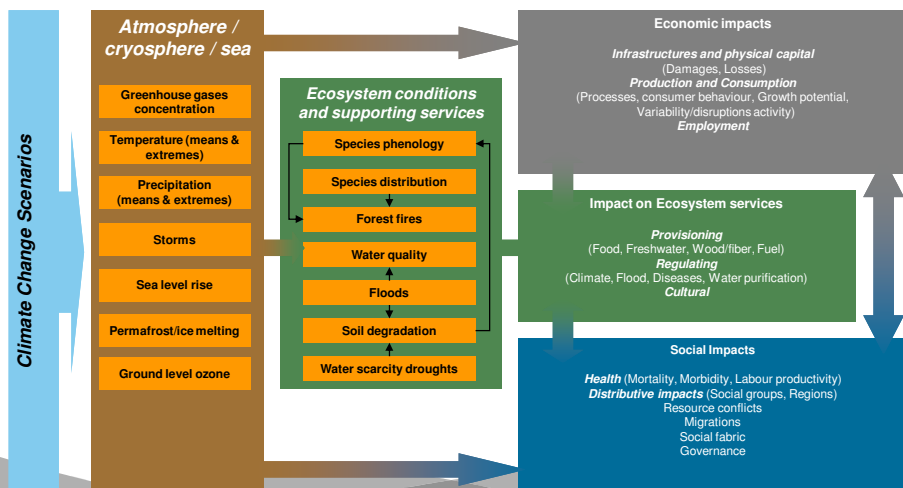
Climate Change Scenarios

Atmosphere / cryosphere / sea

Greenhouse gases concentration

Temperature (means & extremes)

Precipitation (means & extremes)

Storms

Sea level rise

Permafrost/ice melting

Ground level ozone

Ecosystem conditions and supporting services

Species phenology

Species distribution

Forest fires

Water quality

Floods

Soil degradation

Water scarcity droughts

Economic impacts

Infrastructures and physical capital
(Damages, Losses)
Production and Consumption
(Processes, consumer behaviour, Growth potential, Variability/disruptions activity)
Employment

Impact on Ecosystem services

Provisioning
(Food, Freshwater, Wood/fiber, Fuel)
Regulating
(Climate, Flood, Diseases, Water purification)
Cultural

Social Impacts

Health (Mortality, Morbidity, Labour productivity)
Distributive impacts (Social groups, Regions)
Resource conflicts
Migrations
Social fabric
Governance